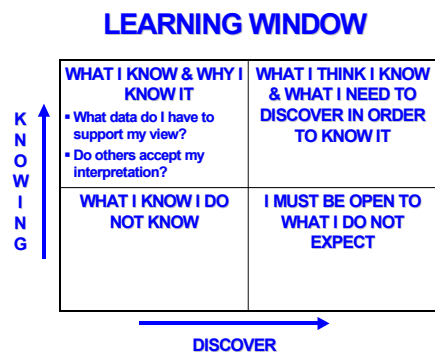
LEARNING WINDOW

KNOWING

| WHAT I KNOW & WHY I KNOW IT<br>▪ What data do I have to support my view?<br>▪ Do others accept my interpretation? | WHAT I THINK I KNOW & WHAT I NEED TO DISCOVER IN ORDER TO KNOW IT |
|---|---|
| WHAT I KNOW I DO NOT KNOW | I MUST BE OPEN TO WHAT I DO NOT EXPECT |

DISCOVER